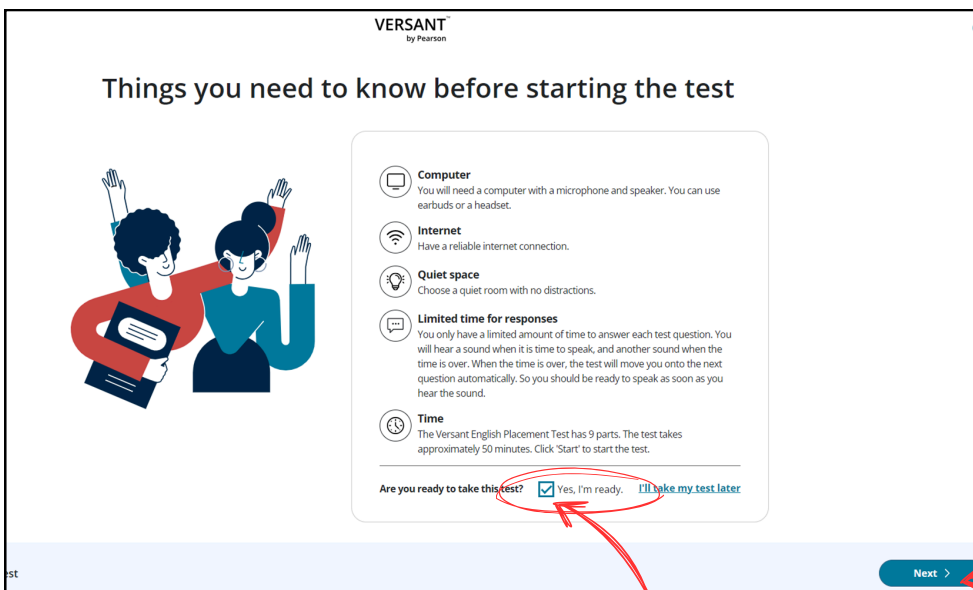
VERSANT™
by Pearson

Things you need to know before starting the test

Computer
You will need a computer with a microphone and speaker. You can use earbuds or a headset.

Internet
Have a reliable internet connection.

Quiet space
Choose a quiet room with no distractions.

Limited time for responses
You only have a limited amount of time to answer each test question. You will hear a sound when it is time to speak, and another sound when the time is over. When the time is over, the test will move you onto the next question automatically. So you should be ready to speak as soon as you hear the sound.

Time
The Versant English Placement Test has 9 parts. The test takes approximately 50 minutes. Click 'Start' to start the test.

Are you ready to take this test? Yes, I'm ready. I'll take my test later

est

Next ›